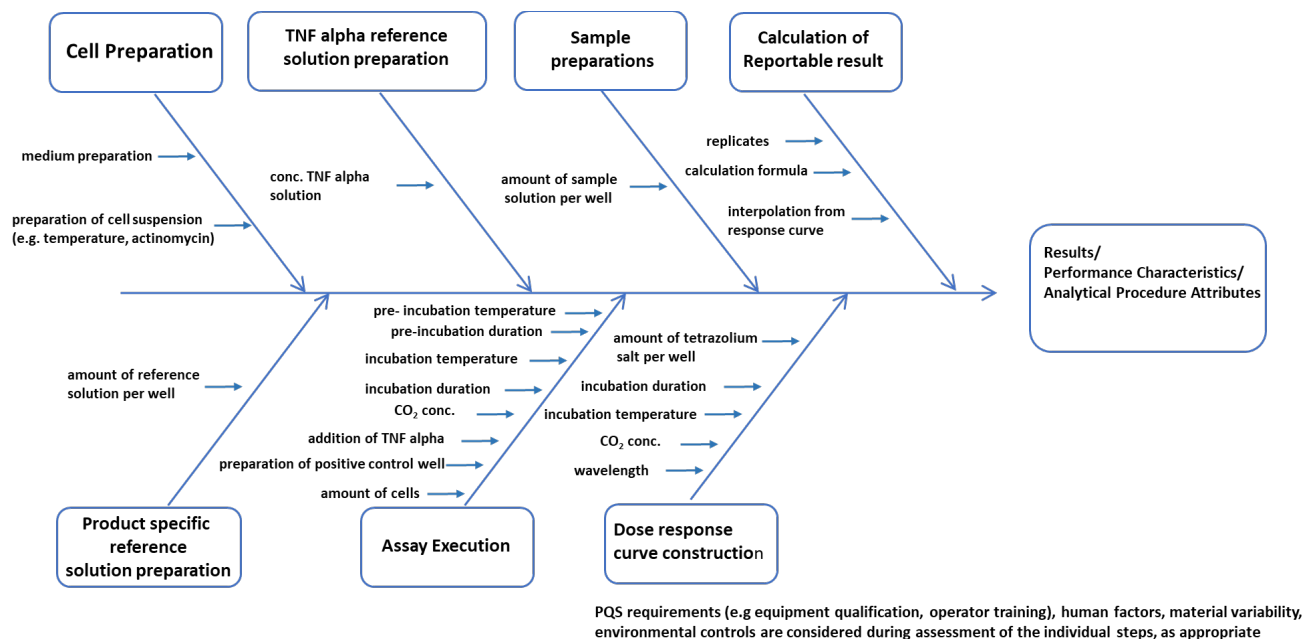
Cell Preparation

TNF alpha reference solution preparation

Sample preparations

Calculation of Reportable result

medium preparation

preparation of cell suspension (e.g. temperature, actinomycin)

conc. TNF alpha solution

amount of sample solution per well

replicates

calculation formula

interpolation from response curve

Results/ Performance Characteristics/ Analytical Procedure Attributes

pre- incubation temperature

pre-incubation duration

incubation temperature

incubation duration

$CO_2$ conc.

addition of TNF alpha

preparation of positive control well

amount of cells

amount of reference solution per well

amount of tetrazolium salt per well

incubation duration

incubation temperature

$CO_2$ conc.

wavelength

Product specific reference solution preparation

Assay Execution

Dose response curve construction

PQS requirements (e.g equipment qualification, operator training), human factors, material variability, environmental controls are considered during assessment of the individual steps, as appropriate